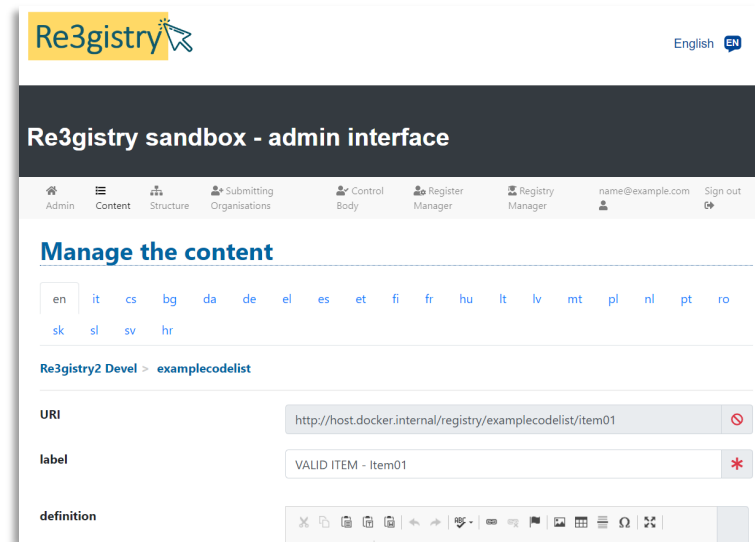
Re3gistry

English EN

Re3gistry sandbox - admin interface

Admin Content Structure Submitting Organisations Control Body Register Manager Registry Manager name@example.com Sign out

Manage the content

en it cs bg da de el es et fi fr hu lt lv mt pl nl pt ro sk sl sv hr

Re3gistry2 Devel > examplecodelist

URI http://host.docker.internal/registry/examplecodelist/item01

label VALID ITEM - Item01 *

definition